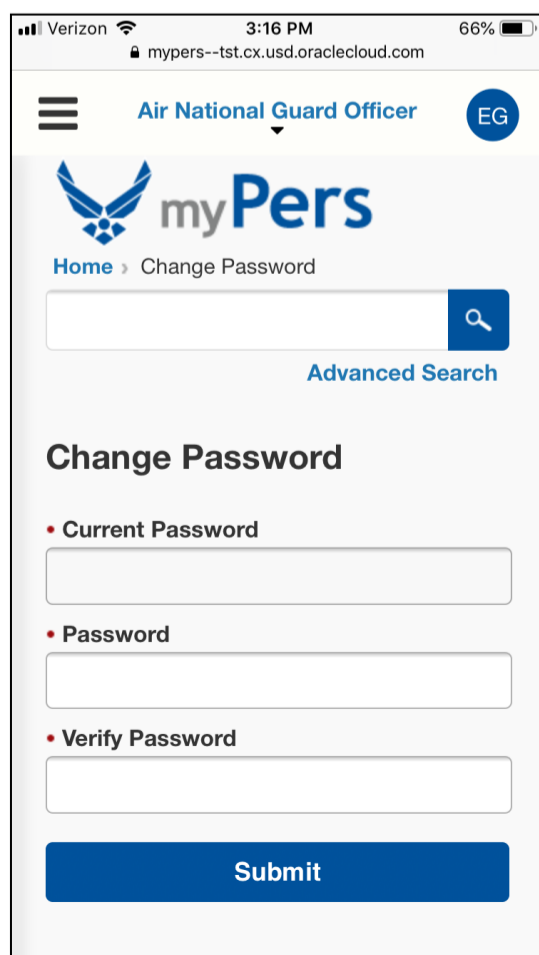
Verizon 3:16 PM 66%
mypers--tst.cx.usd.oraclecloud.com

Air National Guard Officer
EG

myPers

Home › Change Password

Advanced Search

Change Password

• Current Password

• Password

• Verify Password

Submit